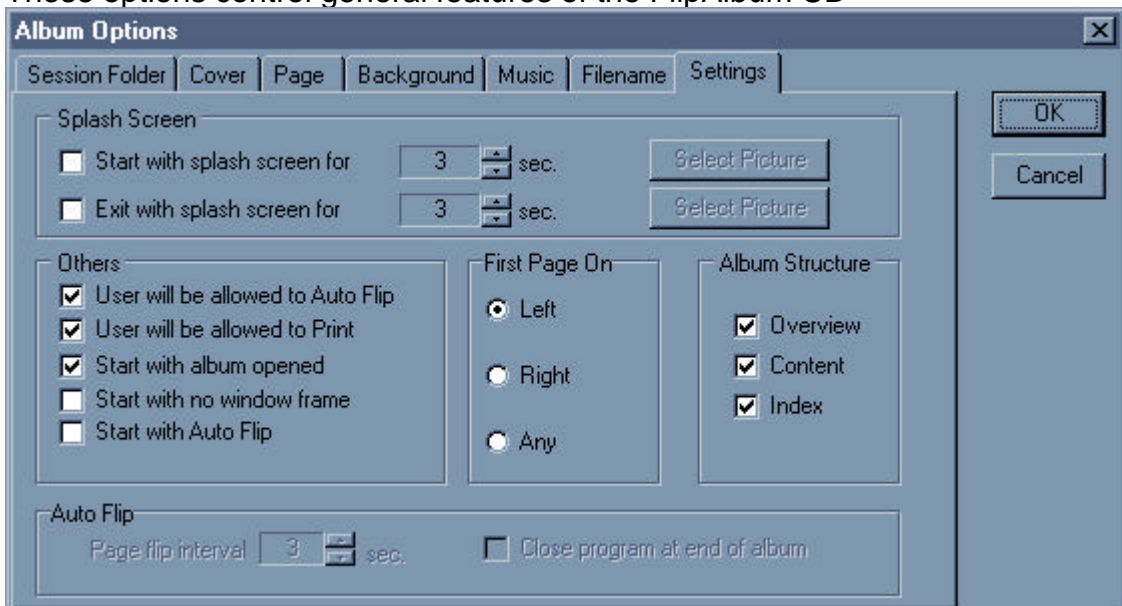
These options control general features of the FlipAlbum CD

Album Options

Session Folder | Cover | Page | Background | Music | Filename | Settings

Splash Screen
Start with splash screen for 3 sec. Select Picture
Exit with splash screen for 3 sec. Select Picture

Others
User will be allowed to Auto Flip
User will be allowed to Print
Start with album opened
Start with no window frame
Start with Auto Flip

First Page On
Left
Right
Any

Album Structure
Overview
Content
Index

Auto Flip
Page flip interval 3 sec.
Close program at end of album

OK
Cancel